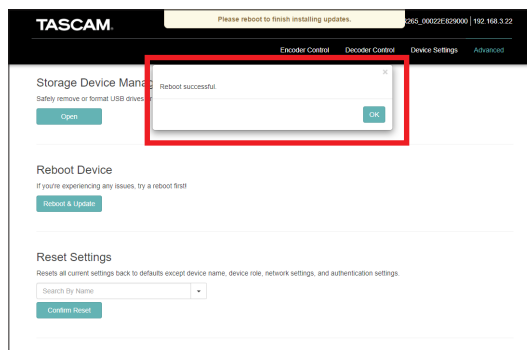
TASCAM

Please reboot to finish installing updates.

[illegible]265_00022E829000 | 192.168.3.22

Encoder Control Decoder Control Device Settings Advanced

Storage Device Manag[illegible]

Safely remove or format USB drives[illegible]

Open

×

Reboot successful.

OK

Reboot Device

If you're experiencing any issues, try a reboot first!

Reboot & Update

Reset Settings

Resets all current settings back to defaults except device name, device role, network settings, and authentication settings.

Search By Name

Confirm Reset